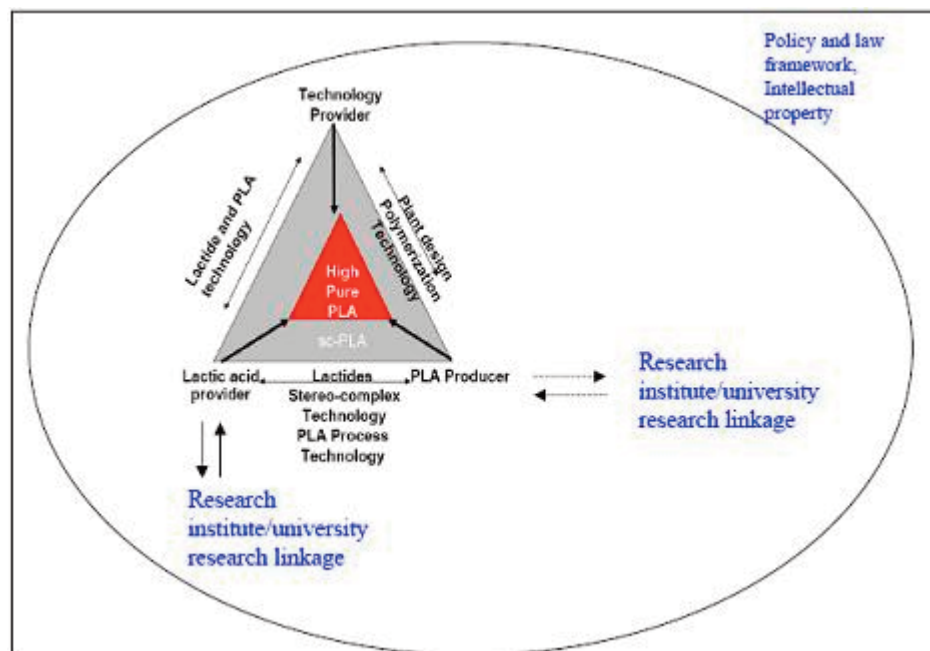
Policy and law framework, Intellectual property

Technology Provider

Lactide and PLA technology

Plant design Polymerization Technology

High Pure PLA

sc-PLA

Lactic acid provider

Lactides

PLA Producer

Stereo-complex Technology PLA Process Technology

Research institute/university research linkage

Research institute/university research linkage